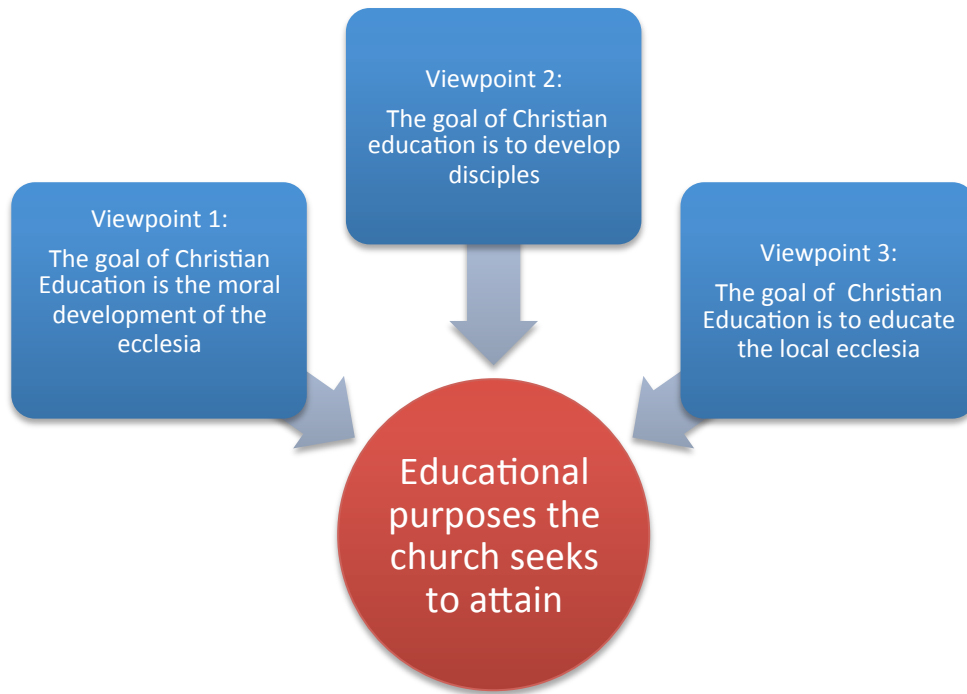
Viewpoint 2:

The goal of Christian education is to develop disciples

Viewpoint 1:

The goal of Christian Education is the moral development of the ecclesia

Viewpoint 3:

The goal of Christian Education is to educate the local ecclesia

Educational purposes the church seeks to attain